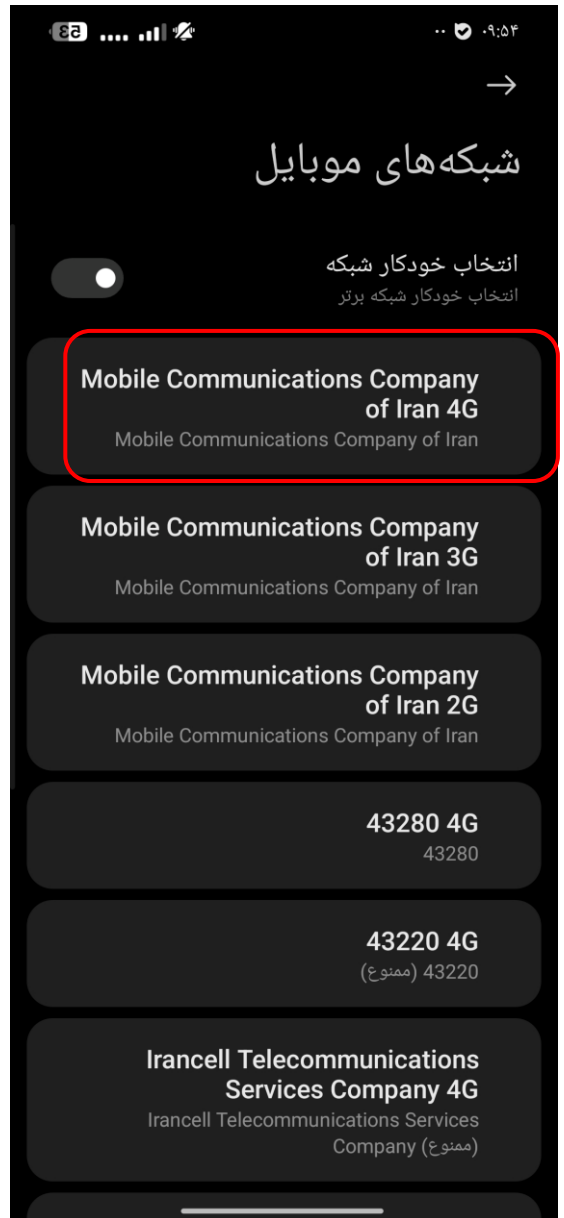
۰۹:۵۴

شبکه‌های موبایل

انتخاب خودکار شبکه
انتخاب خودکار شبکه برتر

Mobile Communications Company of Iran 4G
Mobile Communications Company of Iran

Mobile Communications Company of Iran 3G
Mobile Communications Company of Iran

Mobile Communications Company of Iran 2G
Mobile Communications Company of Iran

43280 4G
43280

43220 4G
43220 (ممنوع)

Irancell Telecommunications Services Company 4G
Irancell Telecommunications Services Company (ممنوع)